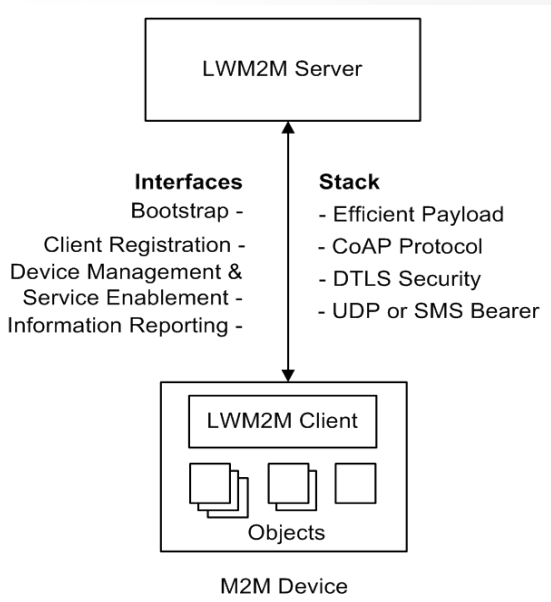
LWM2M Server

Interfaces
Bootstrap -
Client Registration -
Device Management & Service Enablement -
Information Reporting -

Stack
- Efficient Payload
- CoAP Protocol
- DTLS Security
- UDP or SMS Bearer

LWM2M Client

Objects

M2M Device